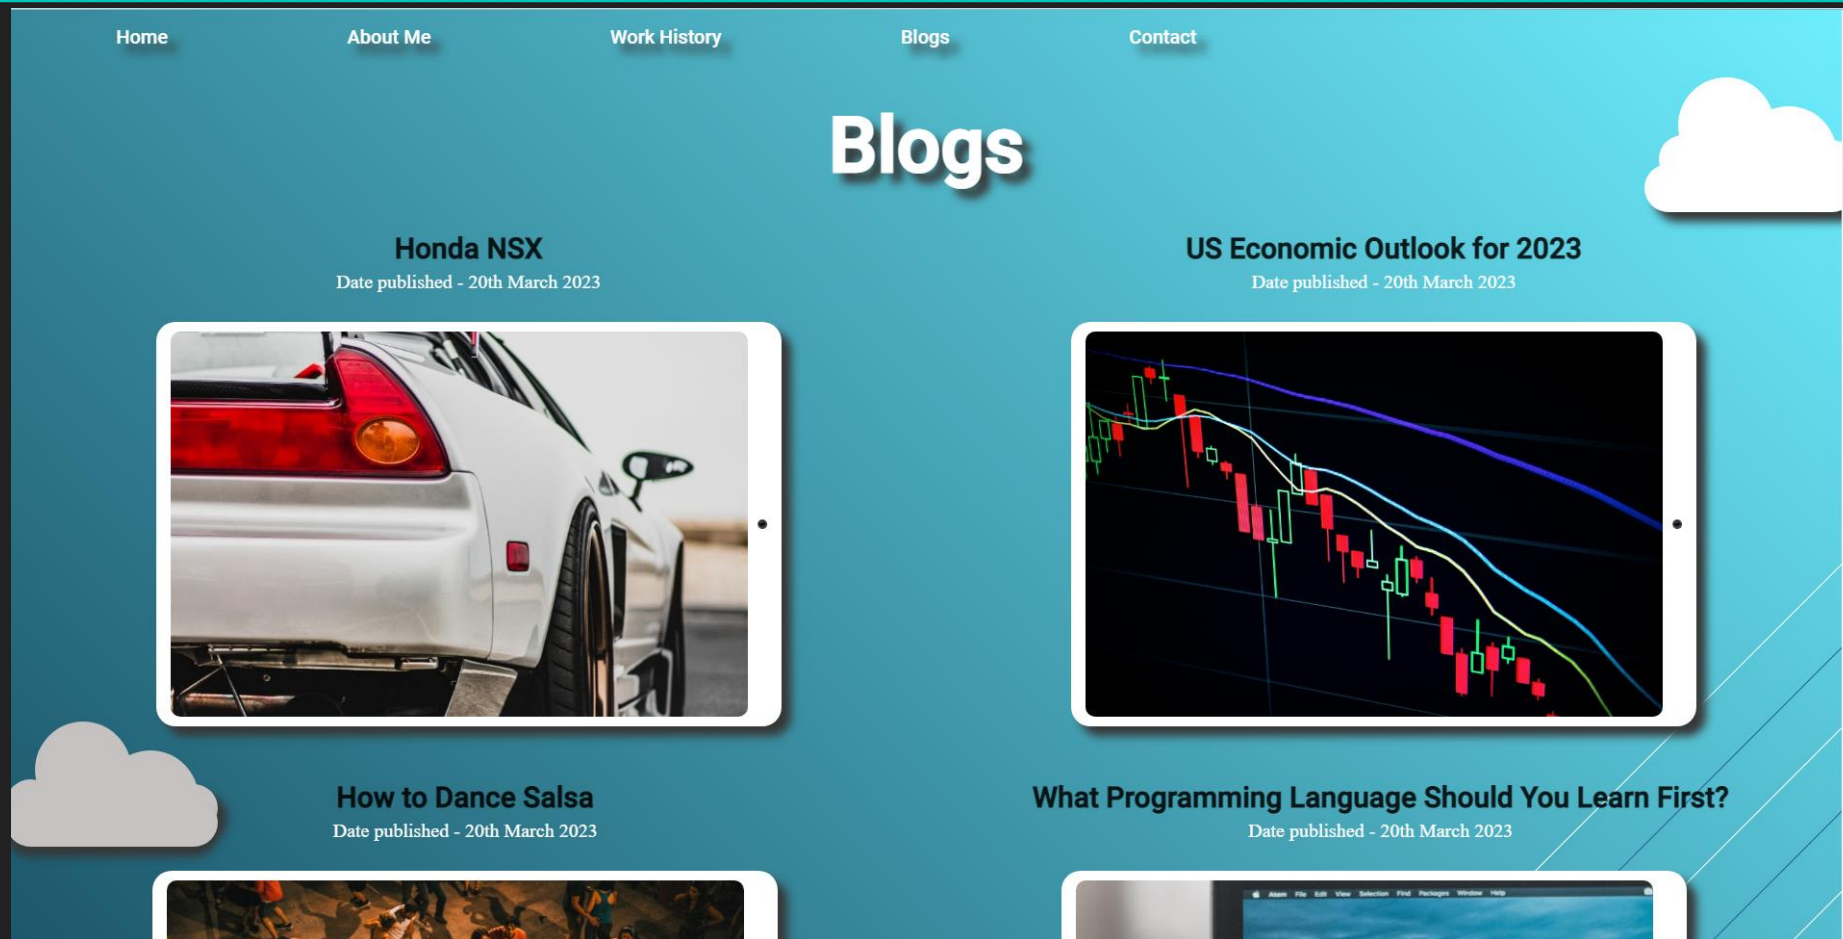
Home About Me Work History Blogs Contact

Blogs

Honda NSX
Date published - 20th March 2023

US Economic Outlook for 2023
Date published - 20th March 2023

How to Dance Salsa
Date published - 20th March 2023

What Programming Language Should You Learn First?
Date published - 20th March 2023

Atom File Edit View Selection Find Packages Window Help